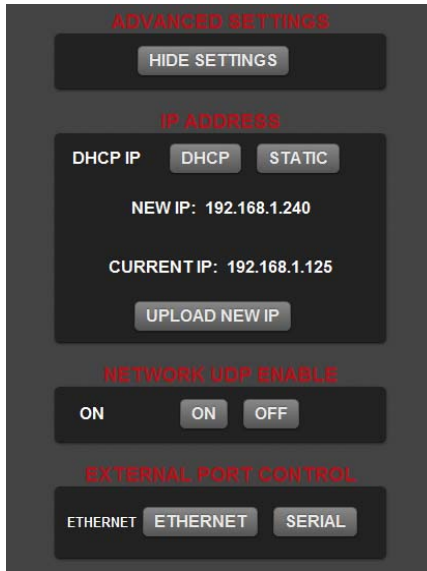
ADVANCED SETTINGS

HIDE SETTINGS

IP ADDRESS

DHCP IP DHCP STATIC

NEW IP: 192.168.1.240

CURRENT IP: 192.168.1.125

UPLOAD NEW IP

NETWORK UDP ENABLE

ON ON OFF

EXTERNAL PORT CONTROL

ETHERNET ETHERNET SERIAL